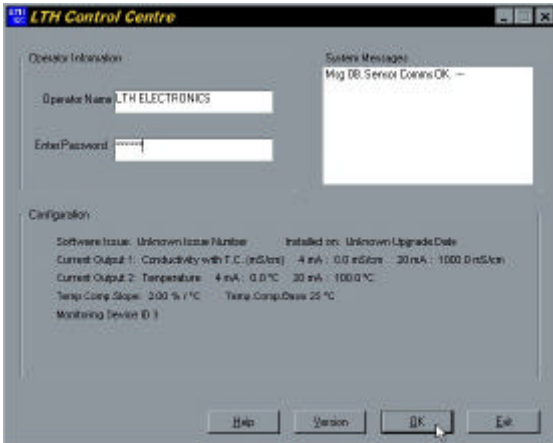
LTH Control Centre

Operator Information

Operator Name LTH ELECTRONICS

Enter Password ******

System Messages

Msg 08. Sensor Comms OK. --

Configuration

Software Issue: Unknown Issue Number Installed on: Unknown Upgrade Date

Current Output 1: Conductivity with T.C. (mS/cm) 4 mA : 0.0 mS/cm 20 mA : 1000.0 mS/cm

Current Output 2: Temperature 4 mA : 0.0 °C 20 mA : 100.0 °C

Temp Comp Slope: 2.00 % / °C Temp Comp Base 25 °C

Monitoring Device ID 3

Help Version OK Exit